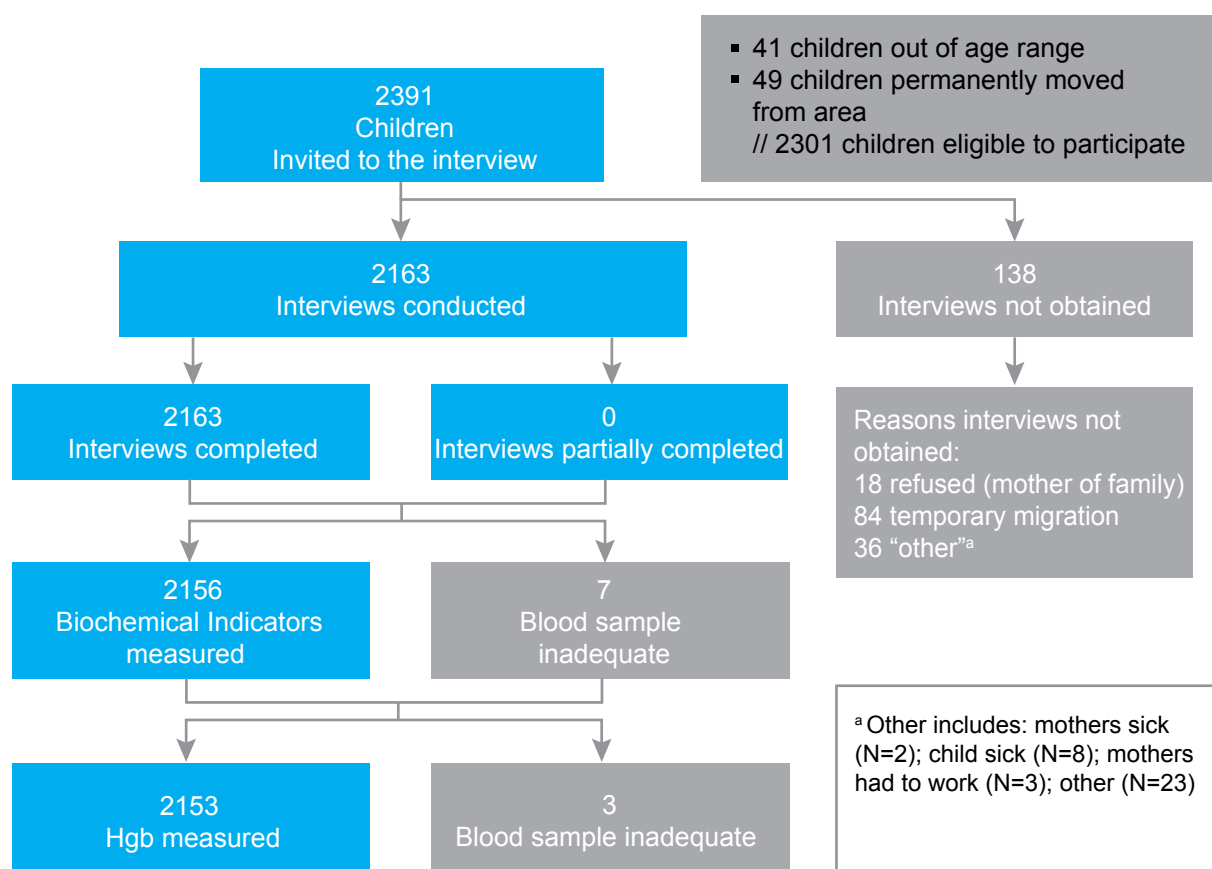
▪ 41 children out of age range
▪ 49 children permanently moved from area
// 2301 children eligible to participate

2391
Children
Invited to the interview

2163
Interviews conducted

138
Interviews not obtained

2163
Interviews completed

0
Interviews partially completed

Reasons interviews not obtained:
18 refused (mother of family)
84 temporary migration
36 “other”$^{a}$

2156
Biochemical Indicators measured

7
Blood sample inadequate

$^{a}$ Other includes: mothers sick (N=2); child sick (N=8); mothers had to work (N=3); other (N=23)

2153
Hgb measured

3
Blood sample inadequate